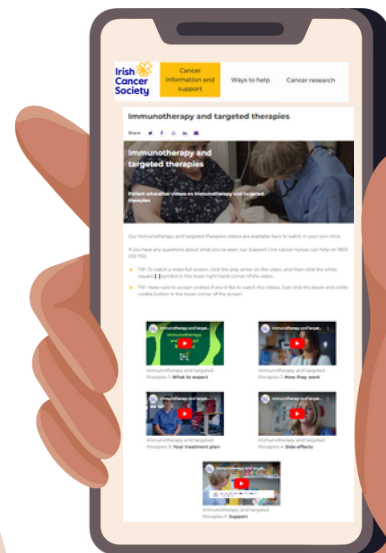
Irish Cancer Society

Cancer information and support

Ways to help

Cancer research

Immunotherapy and targeted therapies

Share

Immunotherapy and targeted therapies

Patient education videos on immunotherapy and targeted therapies

Our immunotherapy and targeted therapies videos are available here to watch in your own time.

If you have any questions about what you've seen, our Support Line cancer nurses can help on 1800 200 700.

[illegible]

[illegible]

Immunotherapy and targeted therapies 1: What to expect

Immunotherapy and targeted therapies 2: How they work

Immunotherapy and targeted therapies 3: Your treatment plan

Immunotherapy and targeted therapies 4: Side effects

Immunotherapy and targeted therapies 5: Support